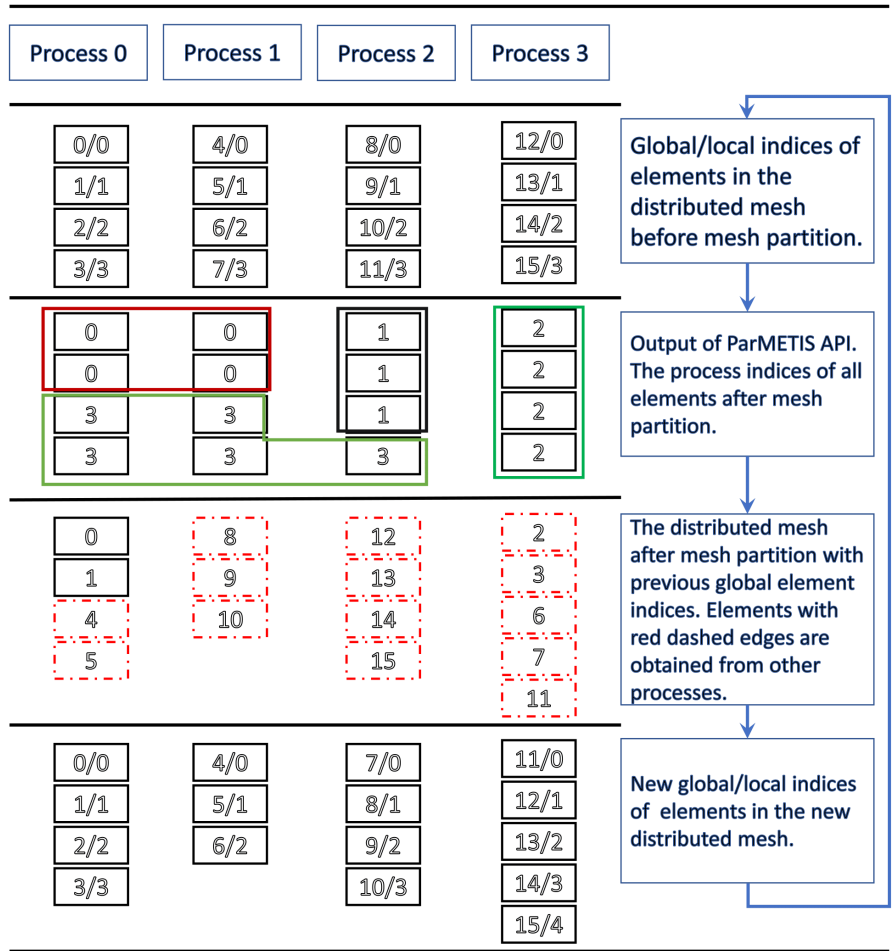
Process 0 Process 1 Process 2 Process 3

| 0/0 | 4/0 | 8/0 | 12/0 |
|---|---|---|---|
| 1/1 | 5/1 | 9/1 | 13/1 |
| 2/2 | 6/2 | 10/2 | 14/2 |
| 3/3 | 7/3 | 11/3 | 15/3 |

Global/local indices of elements in the distributed mesh before mesh partition.

| 0 | 0 | 1 | 2 |
|---|---|---|---|
| 0 | 0 | 1 | 2 |
| 3 | 3 | 1 | 2 |
| 3 | 3 | 3 | 2 |

Output of ParMETIS API. The process indices of all elements after mesh partition.

| 0 | 8 | 12 | 2 |
|---|---|---|---|
| 1 | 9 | 13 | 3 |
| 4 | 10 | 14 | 6 |
| 5 | | 15 | 7 |
| | | | 11 |

The distributed mesh after mesh partition with previous global element indices. Elements with red dashed edges are obtained from other processes.

| 0/0 | 4/0 | 7/0 | 11/0 |
|---|---|---|---|
| 1/1 | 5/1 | 8/1 | 12/1 |
| 2/2 | 6/2 | 9/2 | 13/2 |
| 3/3 | | 10/3 | 14/3 |
| | | | 15/4 |

New global/local indices of elements in the new distributed mesh.